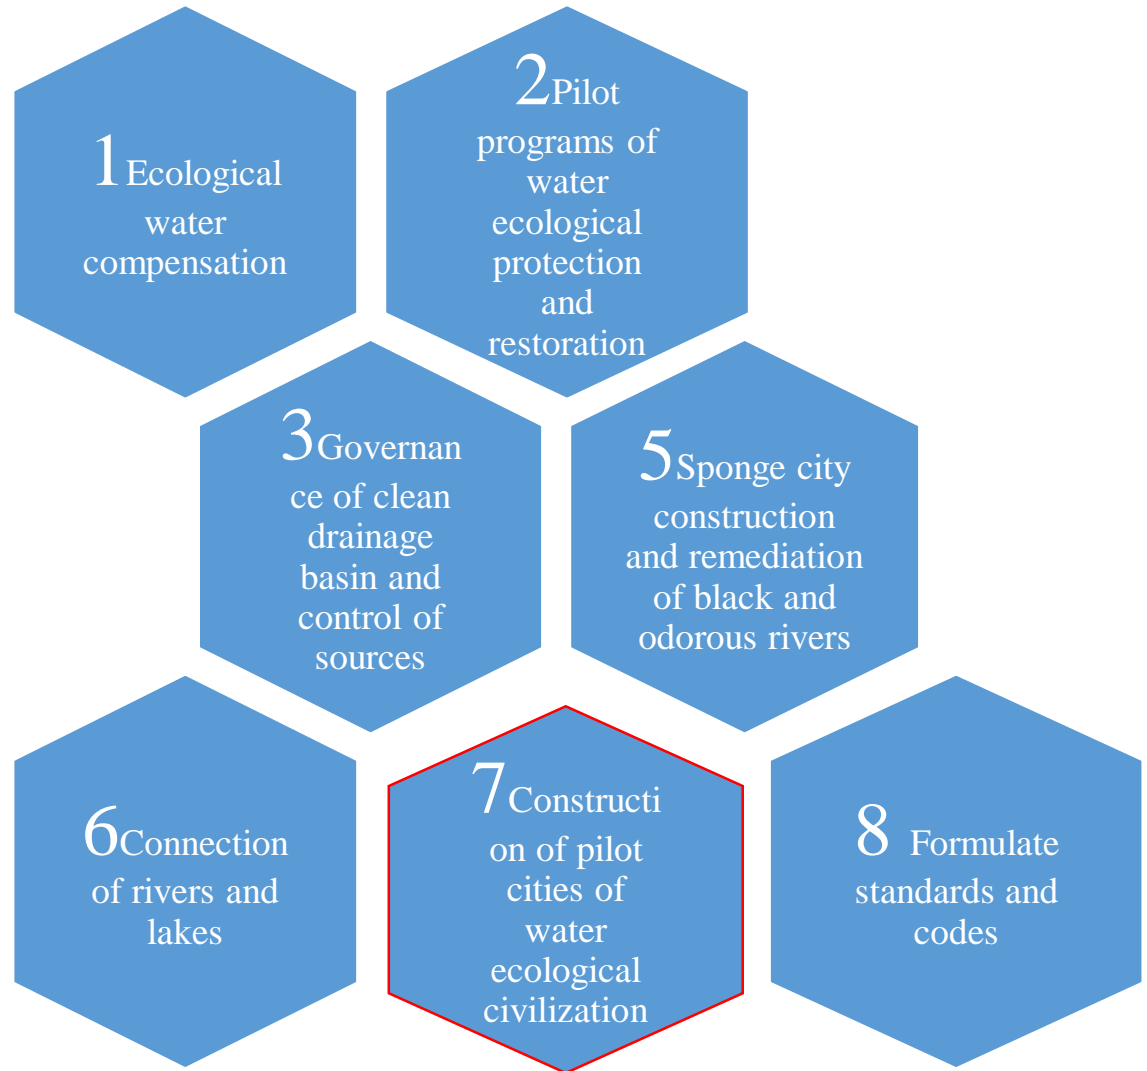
1Ecological water compensation

2Pilot programs of water ecological protection and restoration

3Governance of clean drainage basin and control of sources

5Sponge city construction and remediation of black and odorous rivers

6Connection of rivers and lakes

7Construction of pilot cities of water ecological civilization

8 Formulate standards and codes